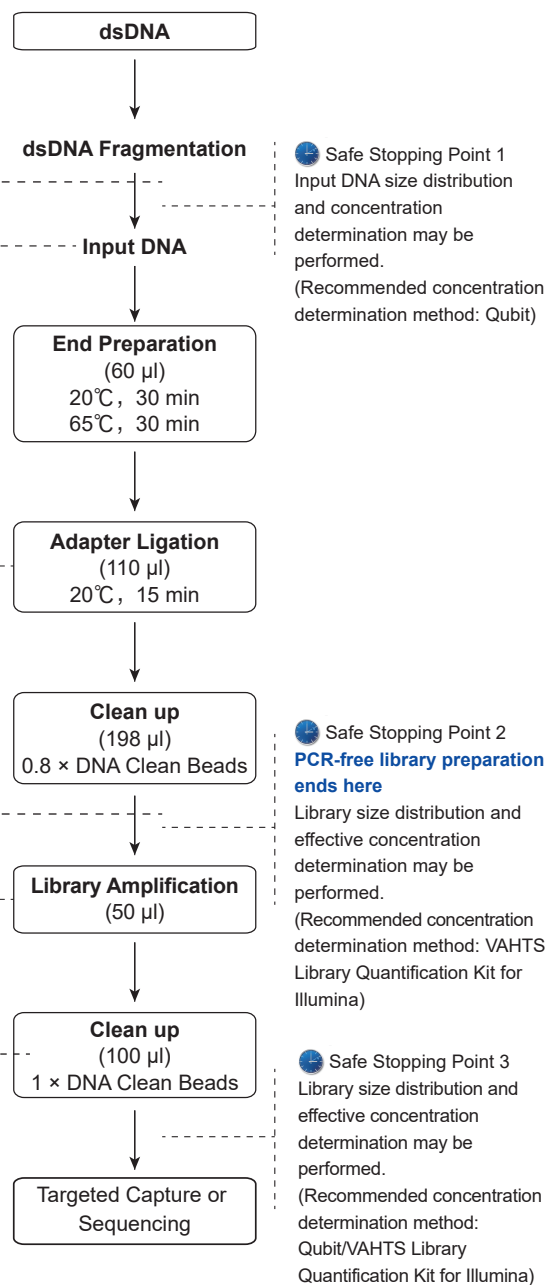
dsDNA

dsDNA Fragmentation

Input DNA

Safe Stopping Point 1
Input DNA size distribution and concentration determination may be performed.
(Recommended concentration determination method: Qubit)

End Preparation
(60 µl)
20℃，30 min
65℃，30 min

Adapter Ligation
(110 µl)
20℃，15 min

Clean up
(198 µl)
0.8 × DNA Clean Beads

Safe Stopping Point 2
PCR-free library preparation ends here
Library size distribution and effective concentration determination may be performed.
(Recommended concentration determination method: VAHTS Library Quantification Kit for Illumina)

Library Amplification
(50 µl)

Clean up
(100 µl)
1 × DNA Clean Beads

Safe Stopping Point 3
Library size distribution and effective concentration determination may be performed.
(Recommended concentration determination method: Qubit/VAHTS Library Quantification Kit for Illumina)

Targeted Capture or Sequencing